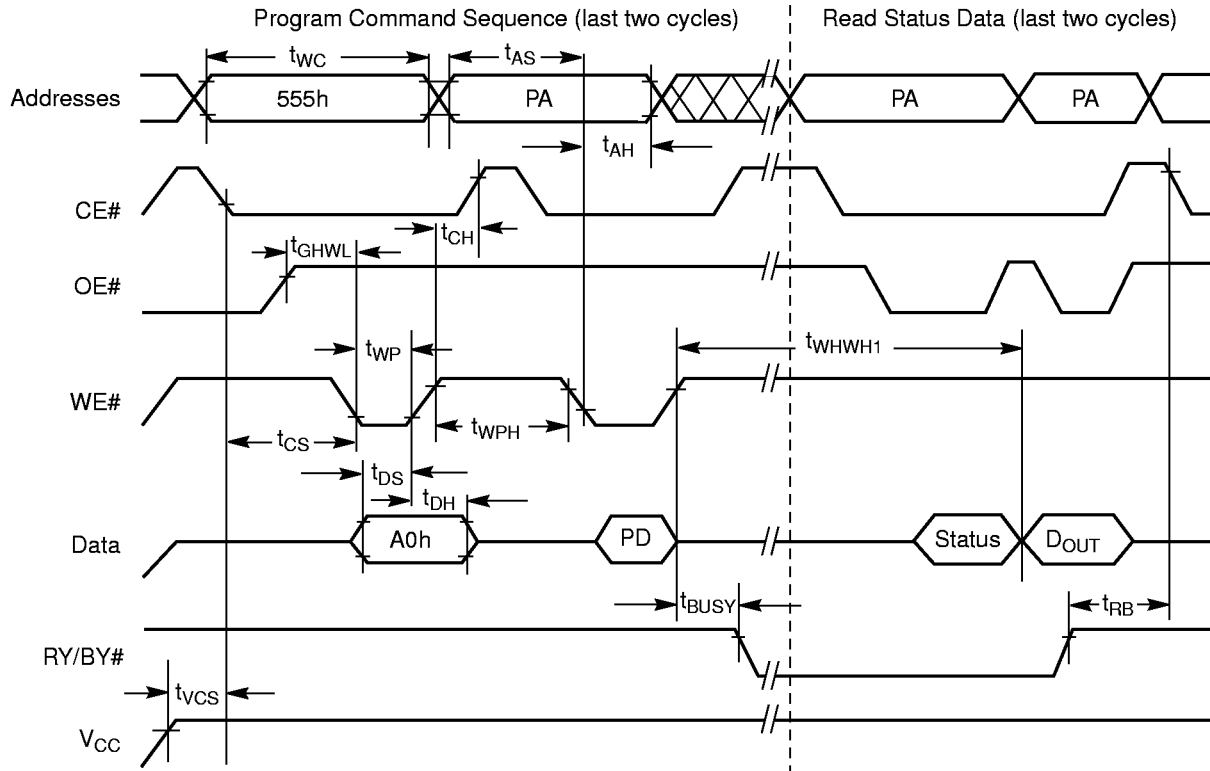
Program Command Sequence (last two cycles)

Read Status Data (last two cycles)

$t_{WC}$

$t_{AS}$

Addresses

555h

PA

PA

PA

$t_{AH}$

CE#

$t_{CH}$

$t_{GHWL}$

OE#

$t_{WP}$

$t_{WHWH1}$

WE#

$t_{WPH}$

$t_{CS}$

$t_{DS}$

$t_{DH}$

Data

A0h

PD

Status

$D_{OUT}$

$t_{BUSY}$

$t_{RB}$

RY/BY#

$t_{VCS}$

$V_{CC}$